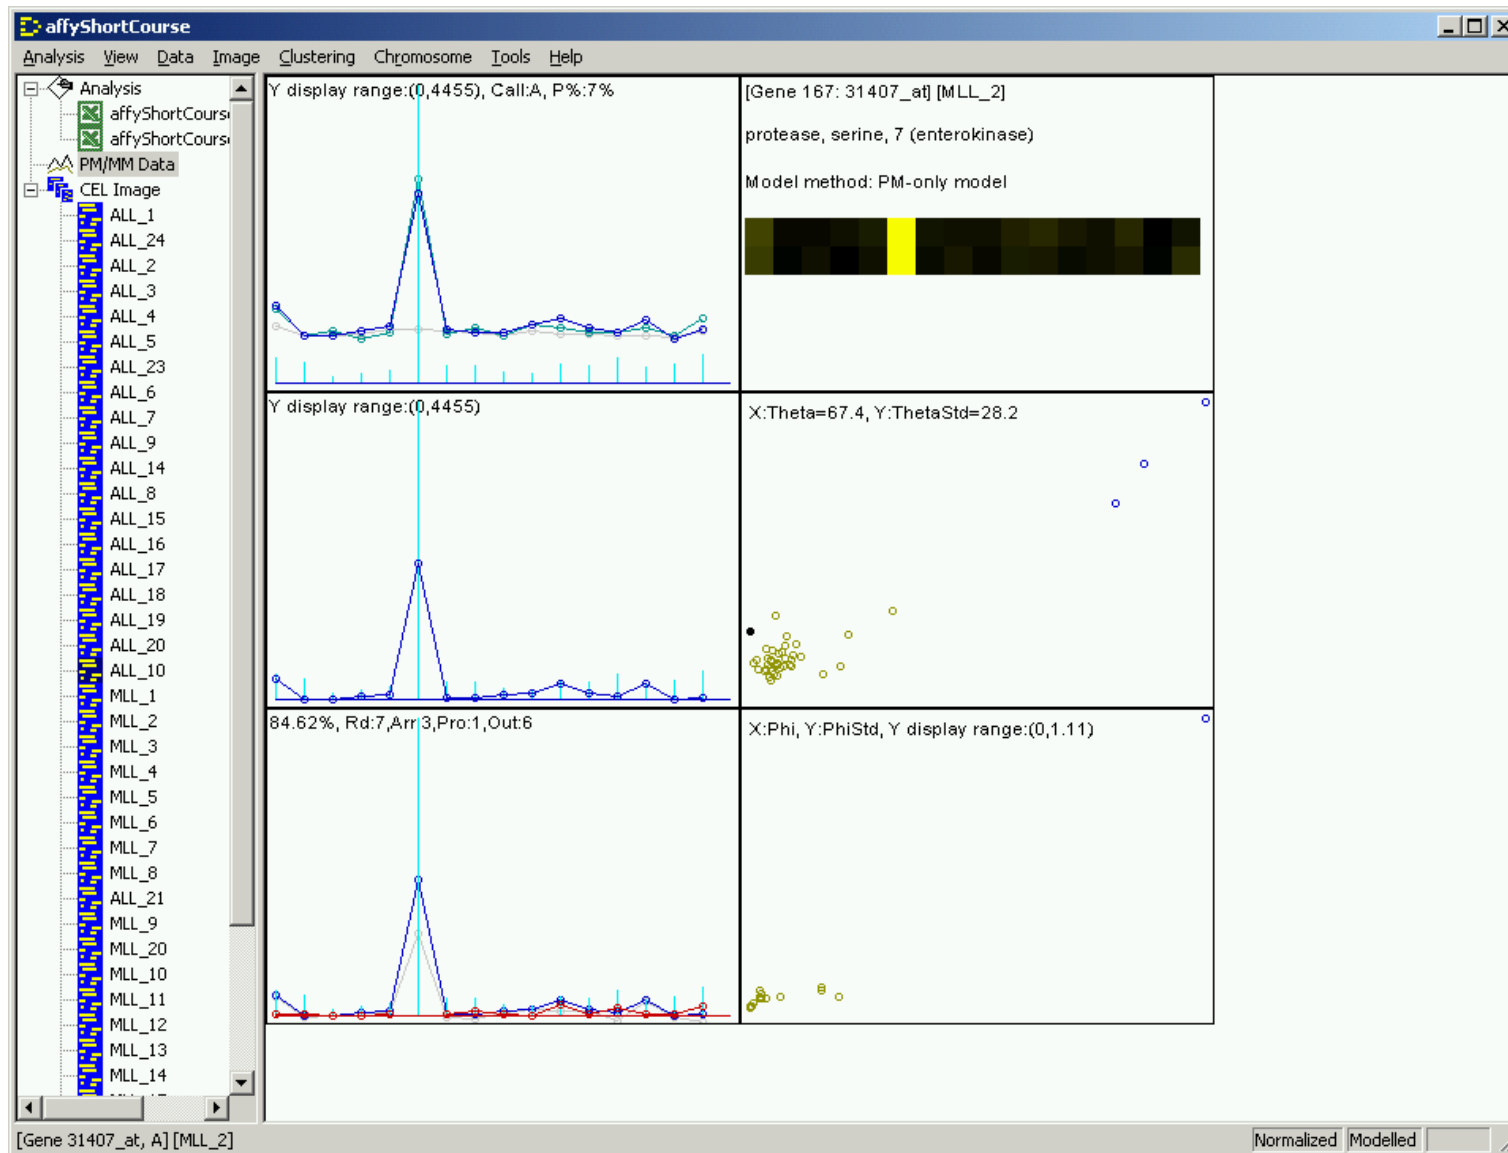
affyShortCourse

Analysis View Data Image Clustering Chromosome Tools Help

Analysis
affyShortCours
affyShortCours
PM/MM Data
CEL Image
ALL_1
ALL_24
ALL_2
ALL_3
ALL_4
ALL_5
ALL_23
ALL_6
ALL_7
ALL_9
ALL_14
ALL_8
ALL_15
ALL_16
ALL_17
ALL_18
ALL_19
ALL_20
ALL_10
MLL_1
MLL_2
MLL_3
MLL_4
MLL_5
MLL_6
MLL_7
MLL_8
ALL_21
MLL_9
MLL_20
MLL_10
MLL_11
MLL_12
MLL_13
MLL_14

Y display range:(0,4455), Call:A, P%:7%

[Gene 167: 31407_at] [MLL_2]

protease, serine, 7 (enterokinase)

Model method: PM-only model

Y display range:(0,4455)

X:Theta=67.4, Y:ThetaStd=28.2

84.62%, Rd:7,Arr:3,Pro:1,Out:6

X:Phi, Y:PhiStd, Y display range:(0,1.11)

[Gene 31407_at, A] [MLL_2]

Normalized Modelled